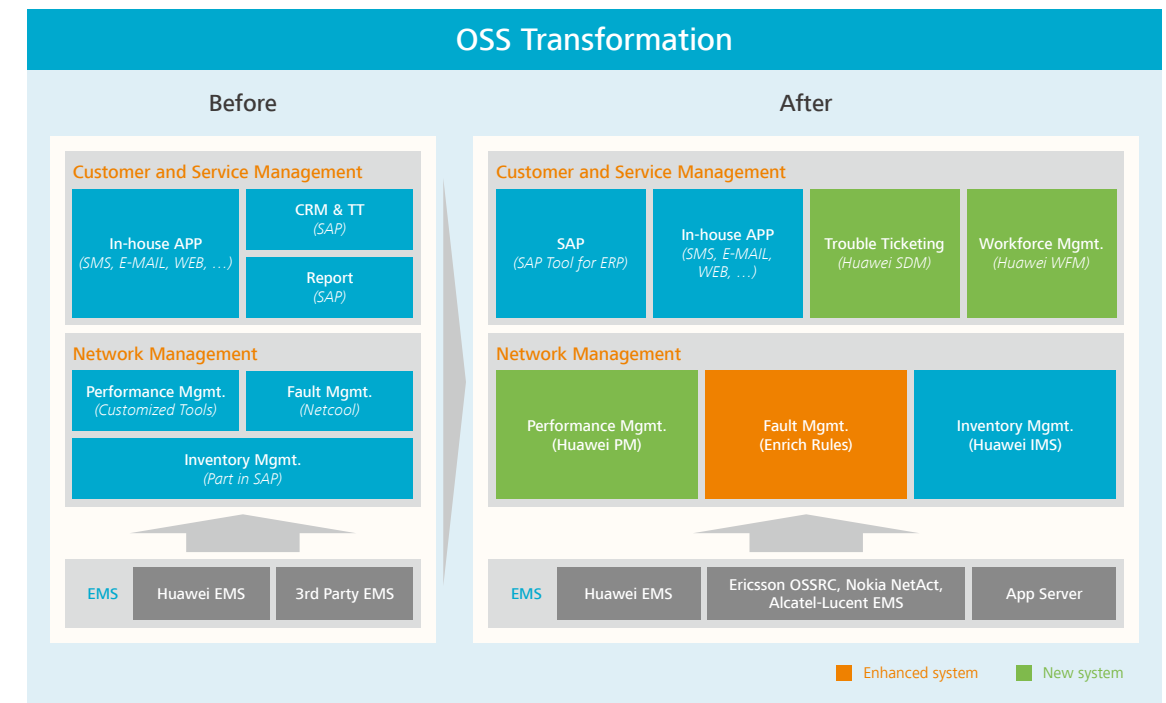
OSS Transformation

Before

Customer and Service Management

In-house APP
(SMS, E-MAIL, WEB, …)

CRM & TT
(SAP)

Report
(SAP)

Network Management

Performance Mgmt.
(Customized Tools)

Fault Mgmt.
(Netcool)

Inventory Mgmt.
(Part in SAP)

EMS

Huawei EMS

3rd Party EMS

After

Customer and Service Management

SAP
(SAP Tool for ERP)

In-house APP
(SMS, E-MAIL, WEB, …)

Trouble Ticketing
(Huawei SDM)

Workforce Mgmt.
(Huawei WFM)

Network Management

Performance Mgmt.
(Huawei PM)

Fault Mgmt.
(Enrich Rules)

Inventory Mgmt.
(Huawei IMS)

EMS

Huawei EMS

Ericsson OSSRC, Nokia NetAct, Alcatel-Lucent EMS

App Server

Enhanced system

New system